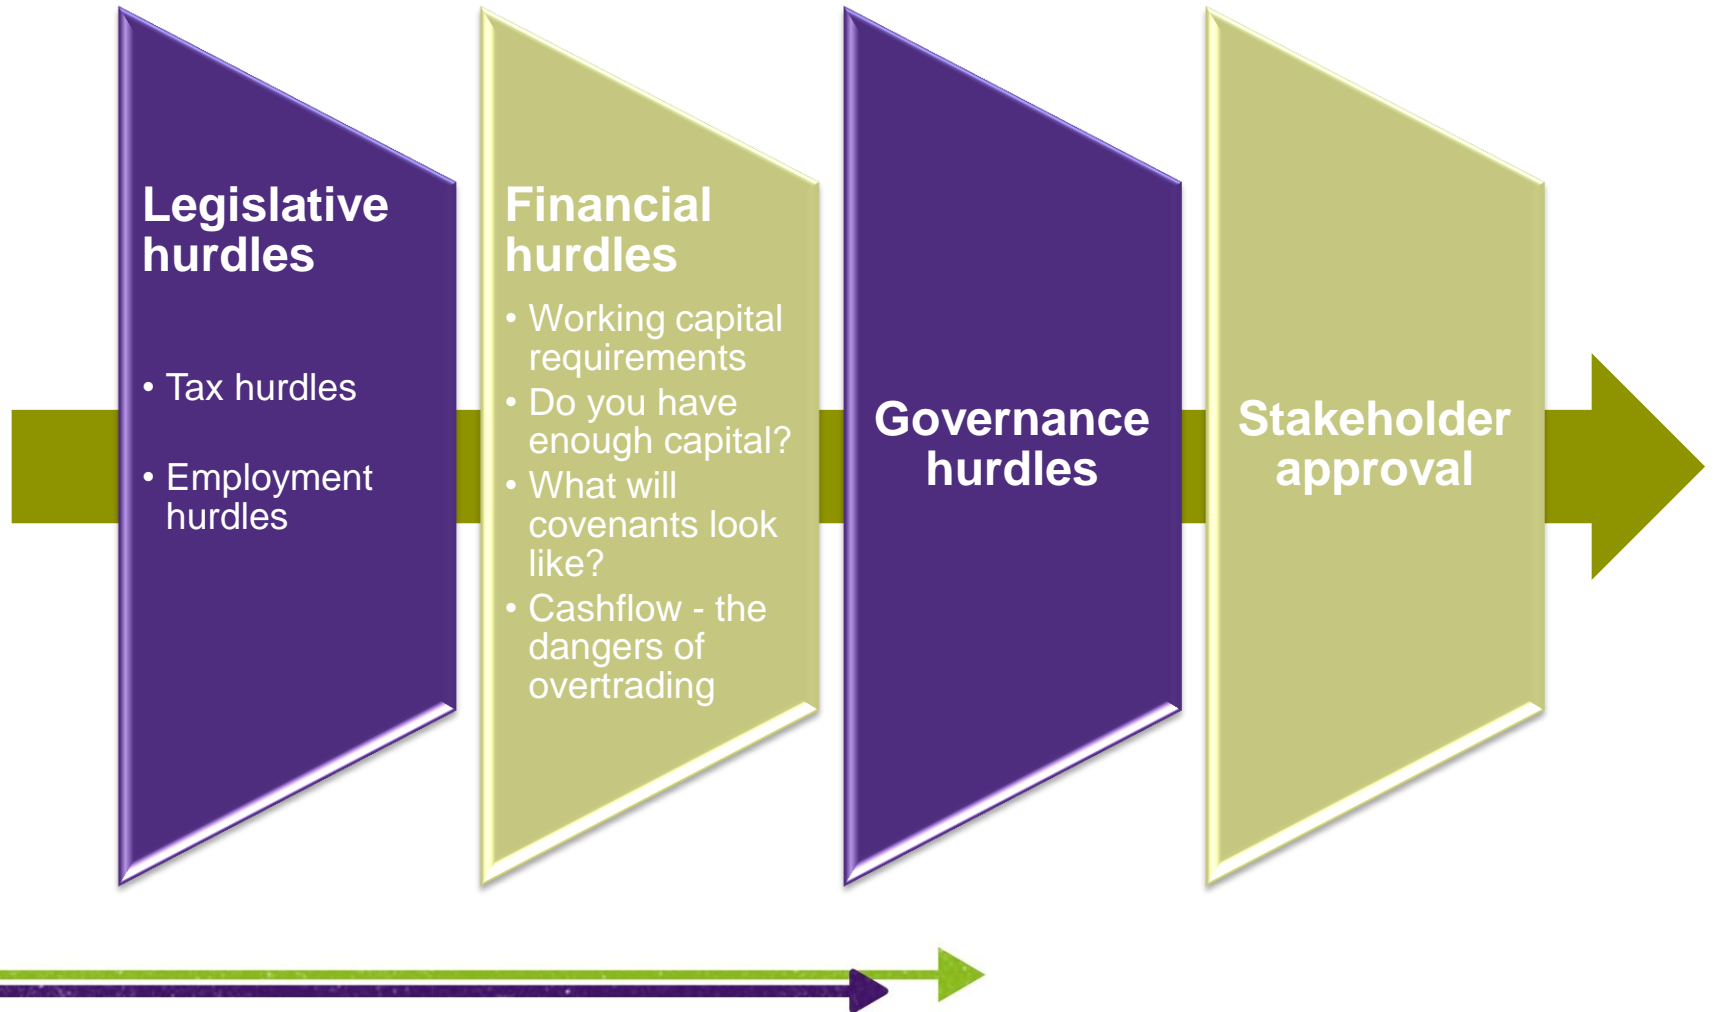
Legislative hurdles

• Tax hurdles

• Employment hurdles

Financial hurdles

• Working capital requirements
• Do you have enough capital?
• What will covenants look like?
• Cashflow - the dangers of overtrading

Governance hurdles

Stakeholder approval